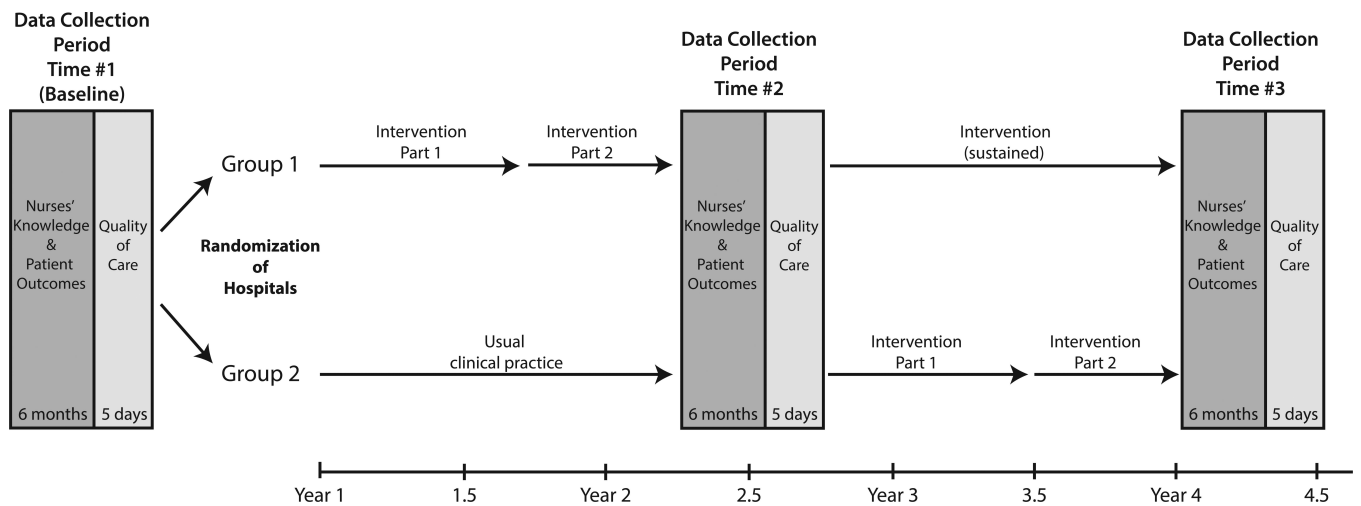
Data Collection Period Time #1 (Baseline)

Nurses' Knowledge & Patient Outcomes

Quality of Care

6 months

5 days

Group 1

Intervention Part 1

Intervention Part 2

Randomization of Hospitals

Group 2

Usual clinical practice

Data Collection Period Time #2

Nurses' Knowledge & Patient Outcomes

Quality of Care

6 months

5 days

Intervention (sustained)

Intervention Part 1

Intervention Part 2

Data Collection Period Time #3

Nurses' Knowledge & Patient Outcomes

Quality of Care

6 months

5 days

Year 1

1.5

Year 2

2.5

Year 3

3.5

Year 4

4.5